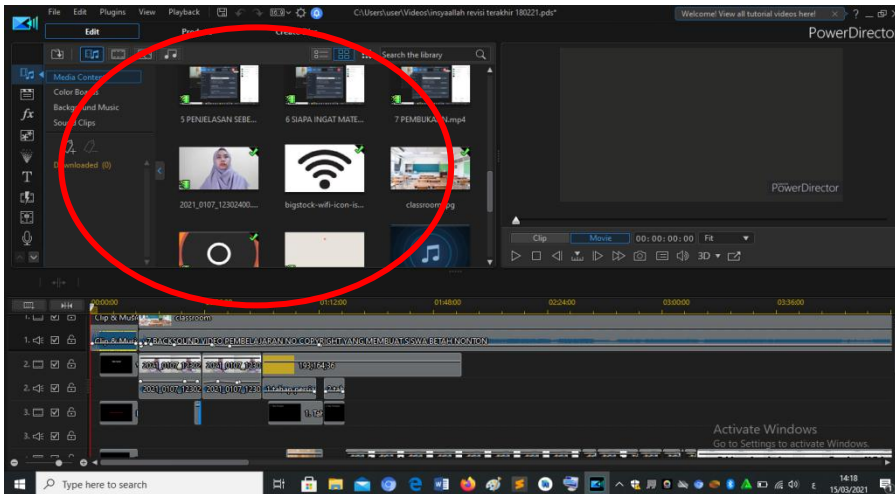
File Edit Plugins View Playback
C:\Users\user\Videos\insyaallah revisi terakhir 180221.pds*
Welcome! View all tutorial videos here!
? — ☐
Edit
PowerDirector
Search the library
Media Content
Color Boards
Background Music
Sound Clips
Downloaded (0)
5 PENJELASAN SEBE...
6 SIAPA INGAT MATE...
7 PEMBUKAAN.mp4
2021_0107_12302400...
bigstock-wifi-icon-is...
classroom.jpg
PowerDirector
Clip
Movie
00:00:00:00
Fit
3D
00:00:00
01:12:00
01:48:00
02:24:00
03:00:00
03:36:00
Clip & Music
classroom
1.
Clip & Music
BACKSOUND VIDEO PEMBELAJARAN NO COPYRIGHT YANG MEMBUAT SISWA BETAH NONTON
2.
2021_0107_12302
2021_0107_12302
19_12_46
2.
2021_0107_12302
2021_0107_12302
Untitled.mp4
3.
3.
Activate Windows
Go to Settings to activate Windows.
Type here to search
14:18
15/03/2021